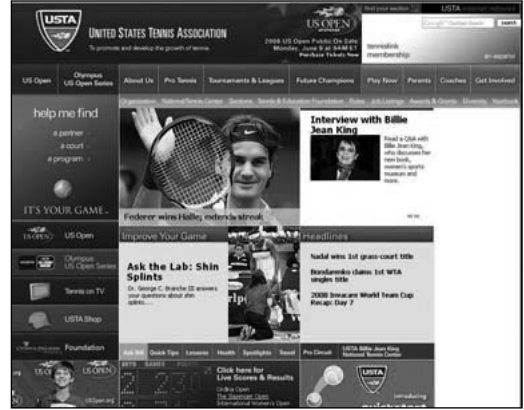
USTA UNITED STATES TENNIS ASSOCIATION
To promote and develop the growth of tennis

US OPEN
2008 US Open Publics On Sale Monday, June 9 at 9AM ET
Purchase Tickets Now

tennislink membership

Find your section USTA
search
en español

US Open | Olympus US Open Series | About Us | Pro Tennis | Tournaments & Leagues | Future Champions | Play Now | Parents | Coaches | Get Involved

Organization | National Tennis Center | Sections | Tennis & Education Foundation | Rules | Job Listings | Awards & Grants | Diversity | Yearbook

help me find
a partner
a court
a program

IT'S YOUR GAME

US Open
Olympus US Open Series
Tennis on TV
USTA Shop
Foundation

Federer wins Halle; extends streak

Interview with Billie Jean King
Read a Q&A with Billie Jean King, who discusses her new book, women's sports museum and more.

Improve Your Game
Ask the Lab: Shin Splints
Dr. George C. Branche III answers your questions about shin splints.

Headlines
Nadal wins 1st grass-court title
Bondarenko claims 1st WTA singles title
2008 Invacare World Team Cup Recap: Day 7

Ask the | Quick Tips | Lessons | Health | Spotlights | Travel | Pro Circuit | USTA Billie Jean King National Tennis Center

Click here for Live Scores & Results
Orda Open
The Stamegan Open
International Women's Open

USOpen.org

USTA
Introducing
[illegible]